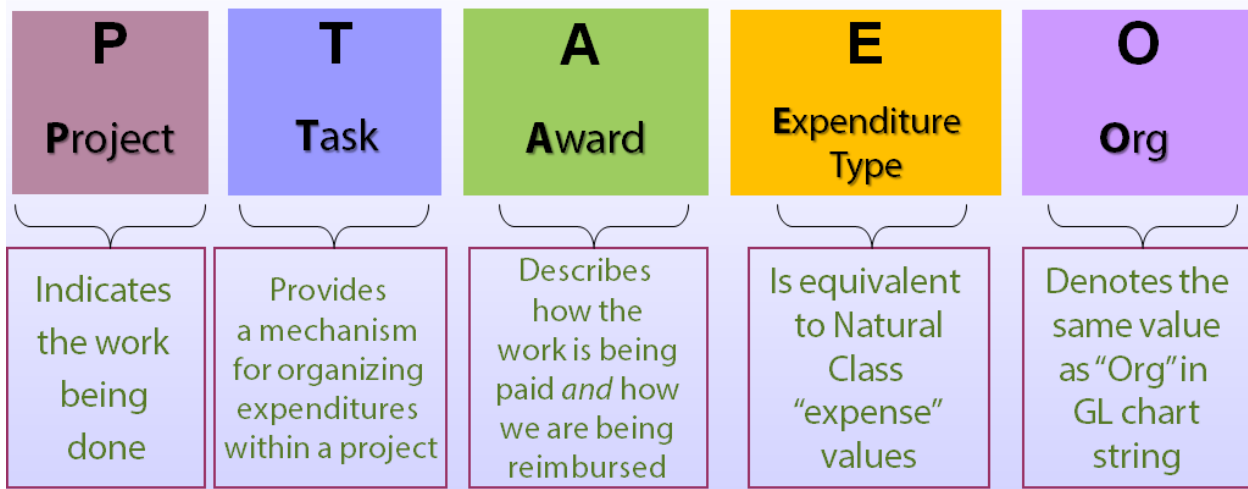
P

Project

T

Task

A

Award

E

Expenditure Type

O

Org

Indicates the work being done

Provides a mechanism for organizing expenditures within a project

Describes how the work is being paid *and* how we are being reimbursed

Is equivalent to Natural Class "expense" values

Denotes the same value as "Org" in GL chart string